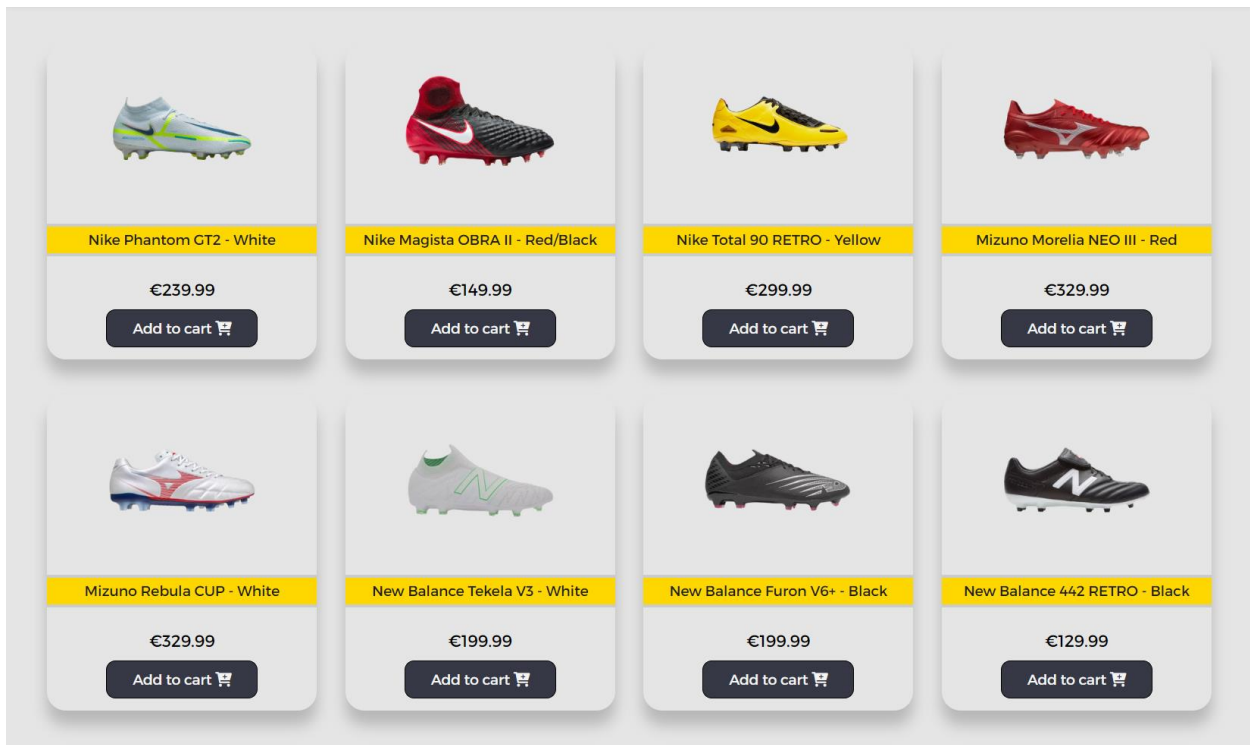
Nike Phantom GT2 - White

€239.99

Add to cart

Nike Magista OBRA II - Red/Black

€149.99

Add to cart

Nike Total 90 RETRO - Yellow

€299.99

Add to cart

Mizuno Morelia NEO III - Red

€329.99

Add to cart

Mizuno Rebula CUP - White

€329.99

Add to cart

New Balance Tekela V3 - White

€199.99

Add to cart

New Balance Furon V6+ - Black

€199.99

Add to cart

New Balance 442 RETRO - Black

€129.99

Add to cart